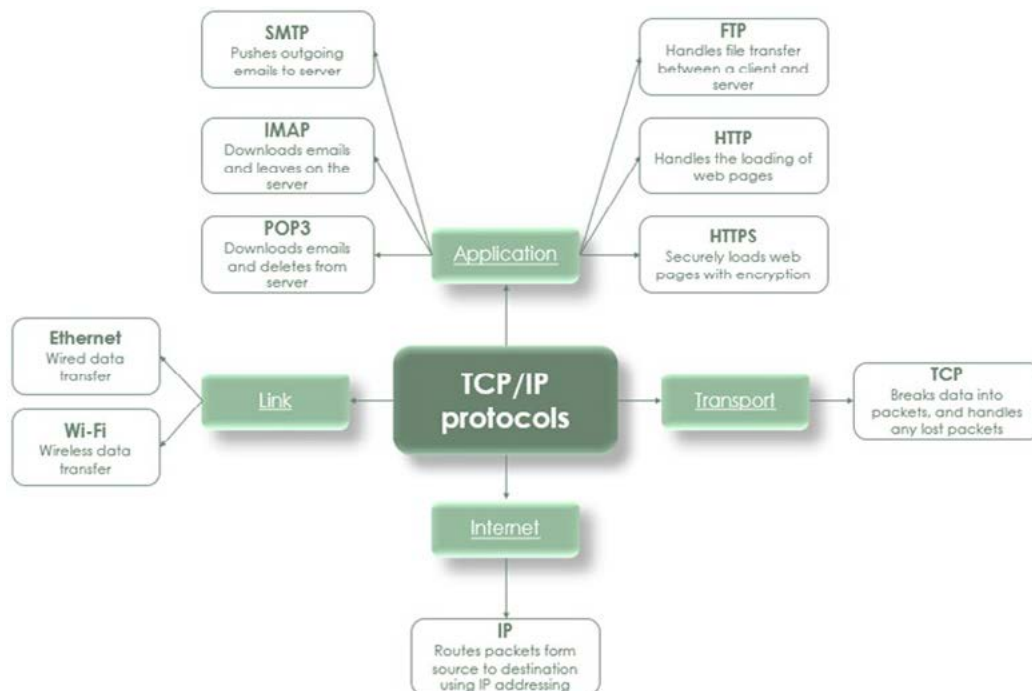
SMTP
Pushes outgoing emails to server

IMAP
Downloads emails and leaves on the server

POP3
Downloads emails and deletes from server

FTP
Handles file transfer between a client and server

HTTP
Handles the loading of web pages

HTTPS
Securely loads web pages with encryption

Application

Ethernet
Wired data transfer

Wi-Fi
Wireless data transfer

Link

TCP/IP protocols

Transport

TCP
Breaks data into packets, and handles any lost packets

Internet

IP
Routes packets form source to destination using IP addressing